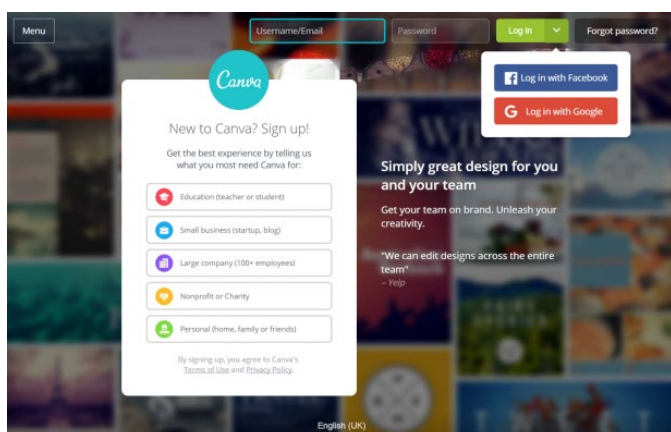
Menu

Username/Email

Password

Log in

Forgot password?

Log in with Facebook

Log in with Google

Canva

New to Canva? Sign up!

Get the best experience by telling us what you most need Canva for:

Education (teacher or student)

Small business (startup, blog)

Large company (100+ employees)

Nonprofit or Charity

Personal (home, family or friends)

By signing up, you agree to Canva's Terms of Use and Privacy Policy.

Simply great design for you and your team

Get your team on brand. Unleash your creativity.

"We can edit designs across the entire team"
– Yelp

English (UK)